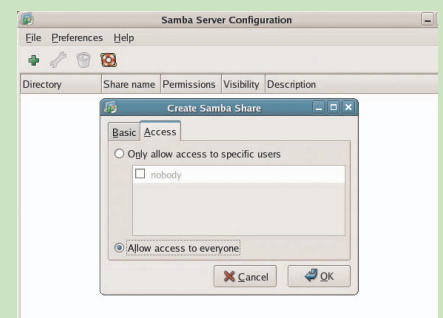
Samba Server Configuration

File Preferences Help

Directory | Share name | Permissions | Visibility | Description

Create Samba Share

Basic Access

Only allow access to specific users

nobody

Allow access to everyone

Cancel OK